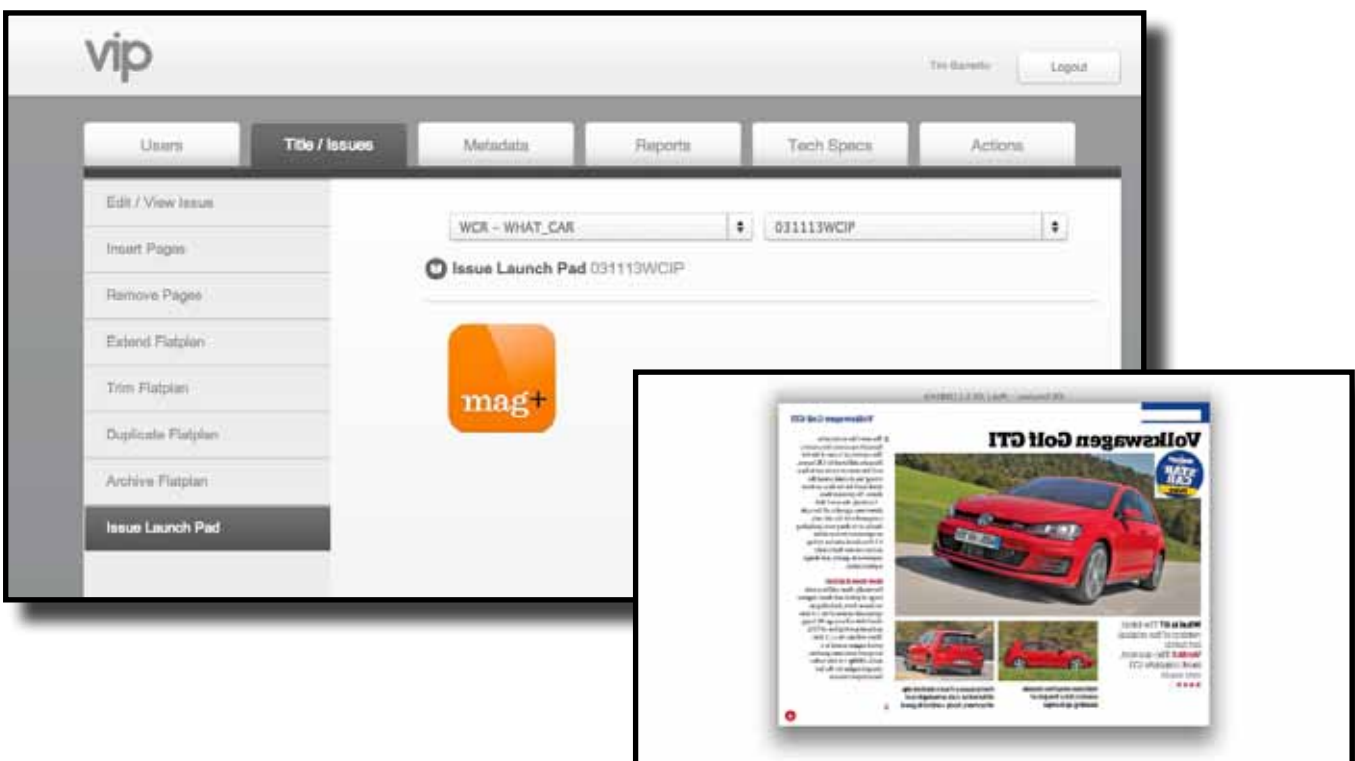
vip

Tim Barrello

Logout

Users

Title / Issues

Metadata

Reports

Tech Specs

Actions

Edit / View Issue

Insert Pages

Remove Pages

Extend Flatplan

Trim Flatplan

Duplicate Flatplan

Archive Flatplan

Issue Launch Pad

WCR - WHAT_CAR

031113WCIP

Issue Launch Pad 031113WCIP

mag+

Volkswagen Golf GTI

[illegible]